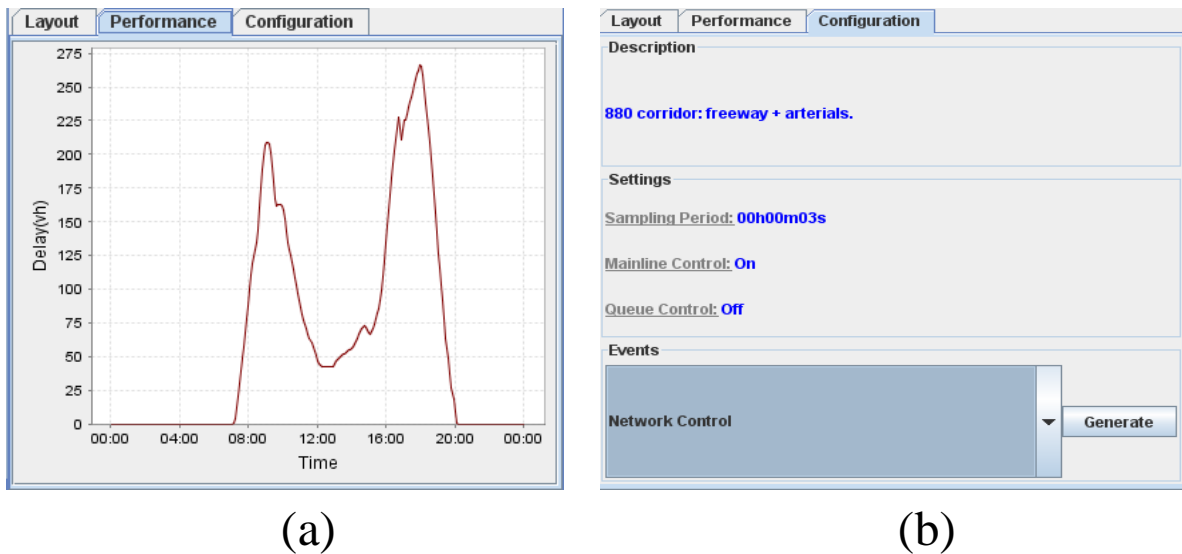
Layout Performance Configuration

Delay(vh)

275
250
225
200
175
150
125
100
75
50
25
0

00:00 04:00 08:00 12:00 16:00 20:00 00:00

Time

(a)

Layout Performance Configuration

Description

880 corridor: freeway + arterials.

Settings

Sampling Period: 00h00m03s

Mainline Control: On

Queue Control: Off

Events

Network Control

Generate

(b)